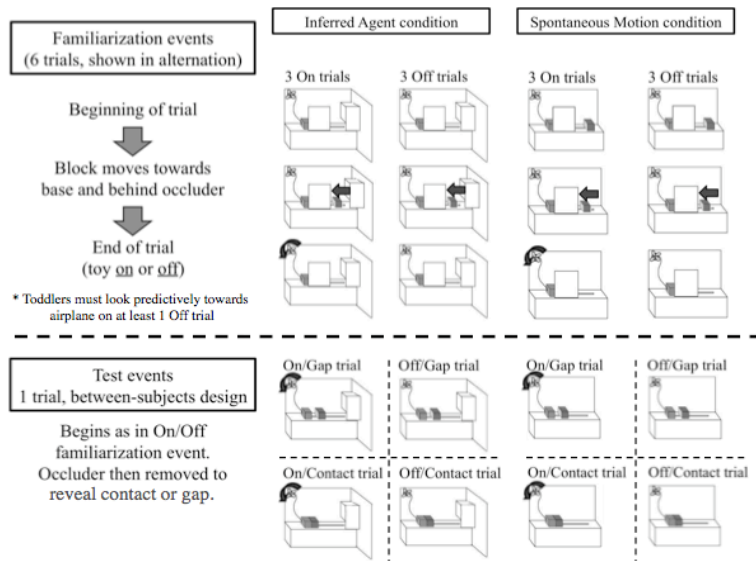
Familiarization events
(6 trials, shown in alternation)

Beginning of trial

Block moves towards base and behind occluder

End of trial
(toy on or off)

* Toddlers must look predictively towards airplane on at least 1 Off trial

Inferred Agent condition

3 On trials

3 Off trials

Spontaneous Motion condition

3 On trials

3 Off trials

Test events
1 trial, between-subjects design

Begins as in On/Off familiarization event. Occluder then removed to reveal contact or gap.

On/Gap trial

Off/Gap trial

On/Gap trial

Off/Gap trial

On/Contact trial

Off/Contact trial

On/Contact trial

Off/Contact trial